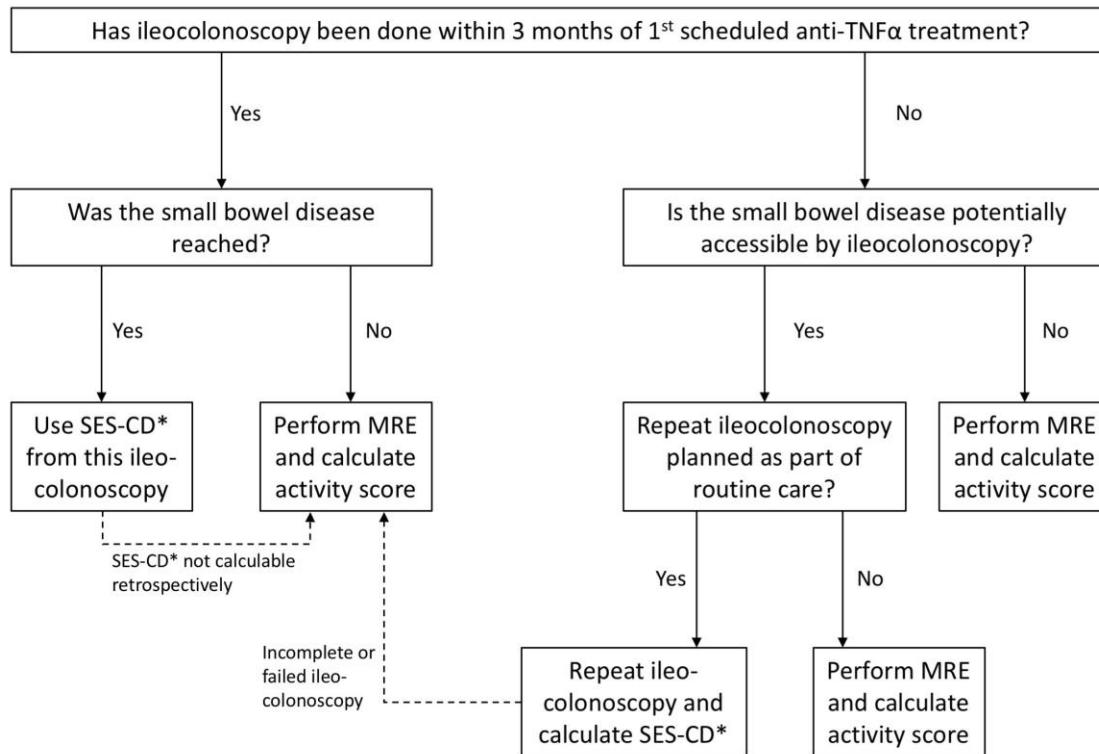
Has ileocolonoscopy been done within 3 months of 1$^{st}$ scheduled anti-TNFα treatment?

Yes

No

Was the small bowel disease reached?

Is the small bowel disease potentially accessible by ileocolonoscopy?

Yes

No

Yes

No

Use SES-CD* from this ileocolonoscopy

Perform MRE and calculate activity score

Repeat ileocolonoscopy planned as part of routine care?

Perform MRE and calculate activity score

SES-CD* not calculable retrospectively

Yes

No

Incomplete or failed ileocolonoscopy

Repeat ileocolonoscopy and calculate SES-CD*

Perform MRE and calculate activity score